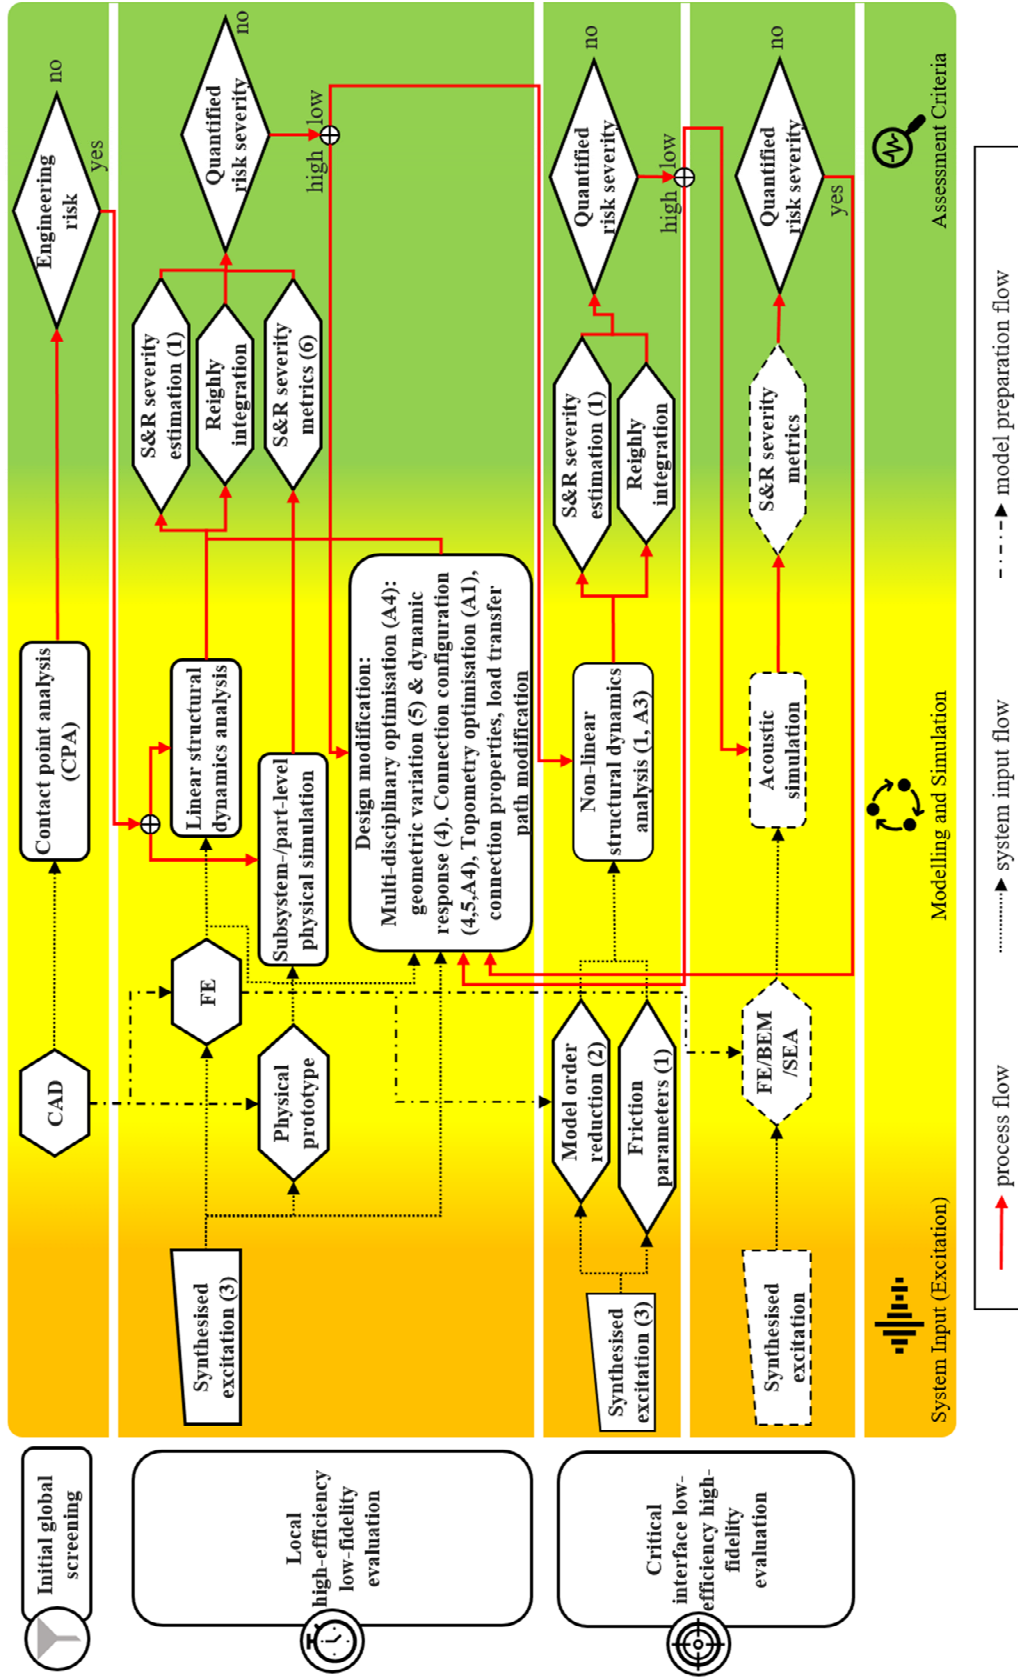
Initial global screening

CAD

Contact point analysis (CPA)

Engineering risk

yes

no

Local high-efficiency low-fidelity evaluation

Synthesised excitation (3)

FE

Physical prototype

Linear structural dynamics analysis

Subsystem-/part-level physical simulation

S&R severity estimation (1)

Reighly integration

S&R severity metrics (6)

Quantified risk severity

no

high

low

Design modification: Multi-disciplinary optimisation (A4): geometric variation (5) & dynamic response (4). Connection configuration (4,5,A4), Topometry optimisation (A1), connection properties, load transfer path modification

Critical interface low-efficiency high-fidelity evaluation

Synthesised excitation (3)

Model order reduction (2)

Friction parameters (1)

Non-linear structural dynamics analysis (1, A3)

S&R severity estimation (1)

Reighly integration

Quantified risk severity

no

high

low

Synthesised excitation

FE/BEM /SEA

Acoustic simulation

S&R severity metrics

Quantified risk severity

yes

no

System Input (Excitation)

Modelling and Simulation

Assessment Criteria

process flow

system input flow

model preparation flow